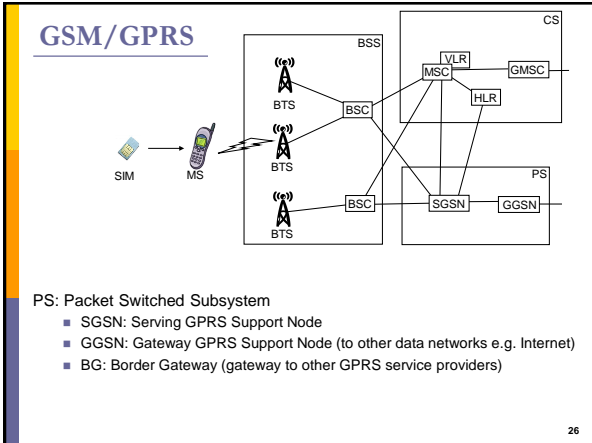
GSM/GPRS

BSS

CS

VLR

MSC

GMSC

HLR

BTS

BSC

SIM

MS

BTS

PS

BTS

BSC

SGSN

GGSN

PS: Packet Switched Subsystem

SGSN: Serving GPRS Support Node

GGSN: Gateway GPRS Support Node (to other data networks e.g. Internet)

BG: Border Gateway (gateway to other GPRS service providers)

26